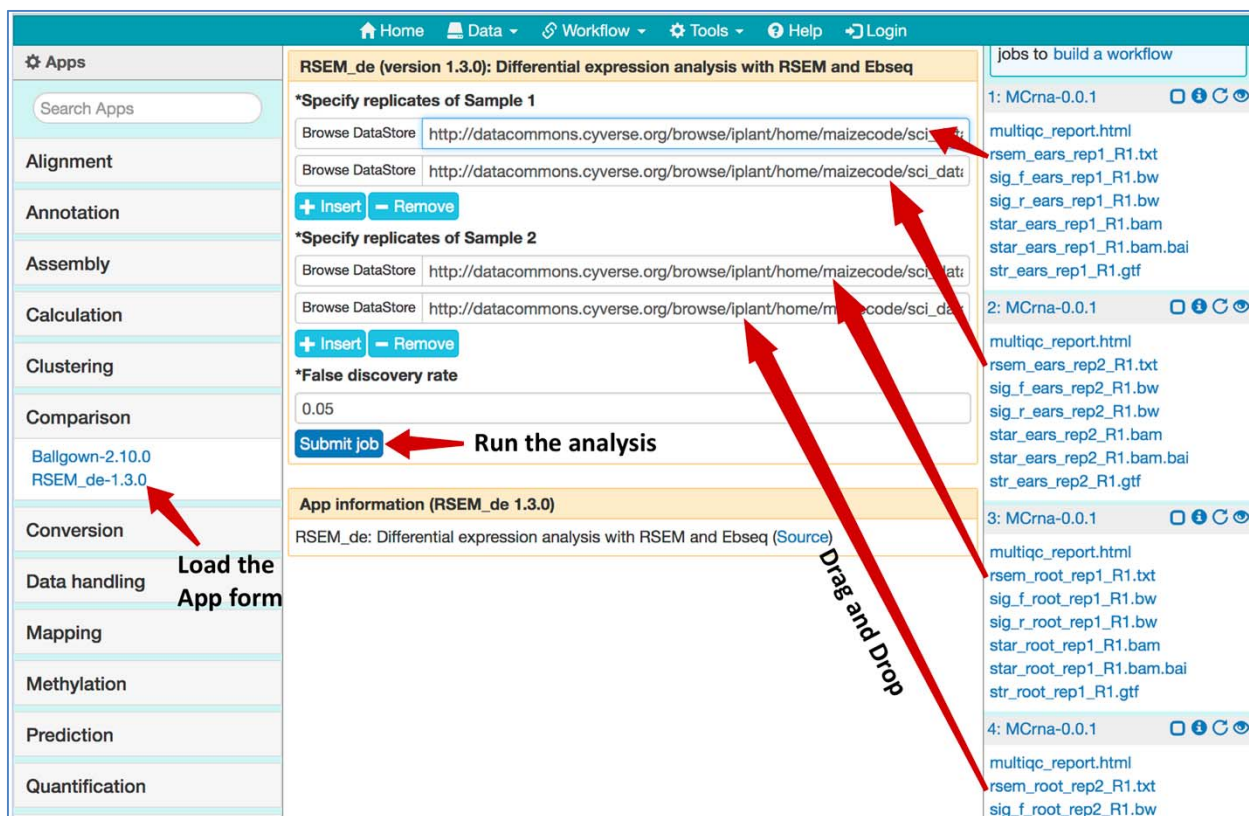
Home Data Workflow Tools Help Login

Apps

Search Apps

Alignment

Annotation

Assembly

Calculation

Clustering

Comparison

Ballgown-2.10.0
RSEM_de-1.3.0

Conversion

Data handling

Mapping

Methylation

Prediction

Quantification

Load the App form

RSEM_de (version 1.3.0): Differential expression analysis with RSEM and Ebseq

*Specify replicates of Sample 1

Browse DataStore http://datacommons.cyverse.org/browse/iplant/home/maizecode/sci_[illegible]

Browse DataStore http://datacommons.cyverse.org/browse/iplant/home/maizecode/sci_data

+ Insert − Remove

*Specify replicates of Sample 2

Browse DataStore http://datacommons.cyverse.org/browse/iplant/home/maizecode/sci_data

Browse DataStore http://datacommons.cyverse.org/browse/iplant/home/m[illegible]code/sci_dat

+ Insert − Remove

*False discovery rate

0.05

Submit job

Run the analysis

App information (RSEM_de 1.3.0)

RSEM_de: Differential expression analysis with RSEM and Ebseq (Source)

Drag and Drop

jobs to build a workflow

1: MCrna-0.0.1

multiqc_report.html
rsem_ears_rep1_R1.txt
sig_f_ears_rep1_R1.bw
sig_r_ears_rep1_R1.bw
star_ears_rep1_R1.bam
star_ears_rep1_R1.bam.bai
str_ears_rep1_R1.gtf

2: MCrna-0.0.1

multiqc_report.html
rsem_ears_rep2_R1.txt
sig_f_ears_rep2_R1.bw
sig_r_ears_rep2_R1.bw
star_ears_rep2_R1.bam
star_ears_rep2_R1.bam.bai
str_ears_rep2_R1.gtf

3: MCrna-0.0.1

multiqc_report.html
rsem_root_rep1_R1.txt
sig_f_root_rep1_R1.bw
sig_r_root_rep1_R1.bw
star_root_rep1_R1.bam
star_root_rep1_R1.bam.bai
str_root_rep1_R1.gtf

4: MCrna-0.0.1

multiqc_report.html
rsem_root_rep2_R1.txt
sig_f_root_rep2_R1.bw